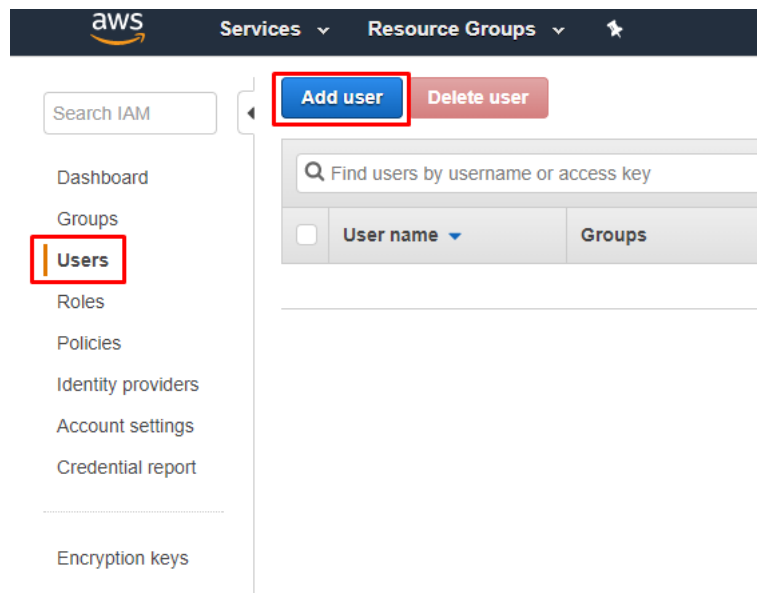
aws

Services

Resource Groups

Search IAM

Dashboard

Groups

Users

Roles

Policies

Identity providers

Account settings

Credential report

Encryption keys

Add user

Delete user

Find users by username or access key

| | User name | Groups |
|---|---|---|